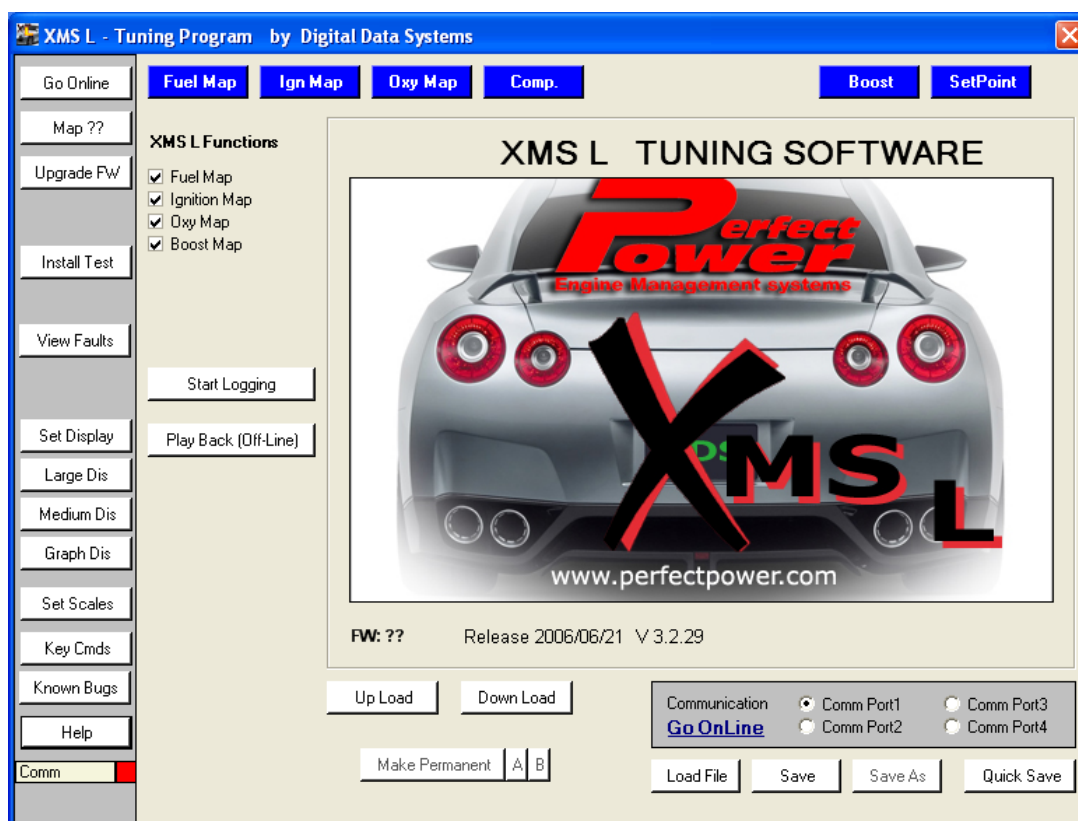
XMS L - Tuning Program by Digital Data Systems

Go Online
Map ??
Upgrade FW
Install Test
View Faults
Set Display
Large Dis
Medium Dis
Graph Dis
Set Scales
Key Cmds
Known Bugs
Help
Comm

Fuel Map
Ign Map
Oxy Map
Comp.
Boost
SetPoint

XMS L Functions
Fuel Map
Ignition Map
Oxy Map
Boost Map

Start Logging
Play Back (Off-Line)

XMS L TUNING SOFTWARE

Perfect Power
Engine Management systems

XMS L

www.perfectpower.com

FW: ?? Release 2006/06/21 V 3.2.29

Up Load
Down Load

Make Permanent A B

Communication
Go OnLine
Comm Port1
Comm Port2
Comm Port3
Comm Port4

Load File
Save
Save As
Quick Save